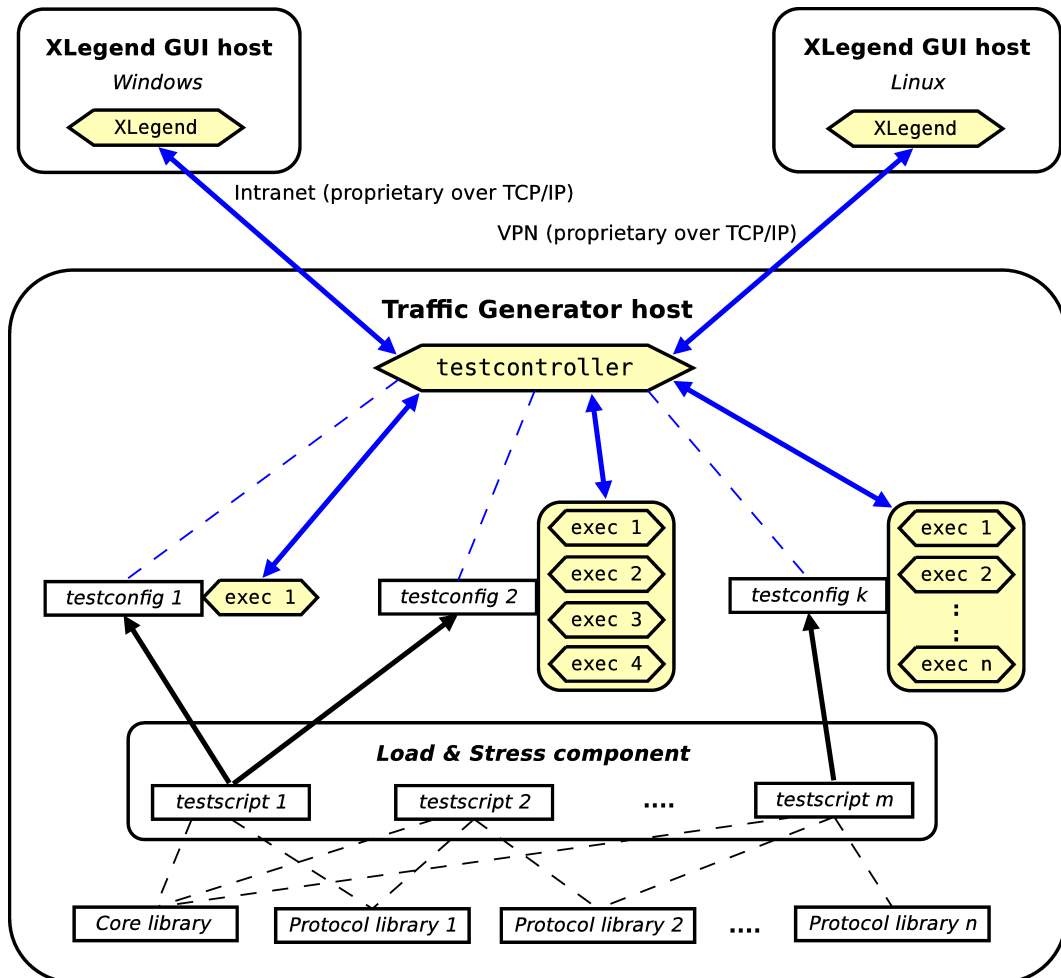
XLegend GUI host
Windows
XLegend

XLegend GUI host
Linux
XLegend

Intranet (proprietary over TCP/IP)

VPN (proprietary over TCP/IP)

Traffic Generator host

testcontroller

exec 1
exec 2
exec 3
exec 4

exec 1
exec 2
:
exec n

testconfig 1
exec 1
testconfig 2
testconfig k

Load & Stress component

testscript 1
testscript 2
....
testscript m

Core library
Protocol library 1
Protocol library 2
....
Protocol library n